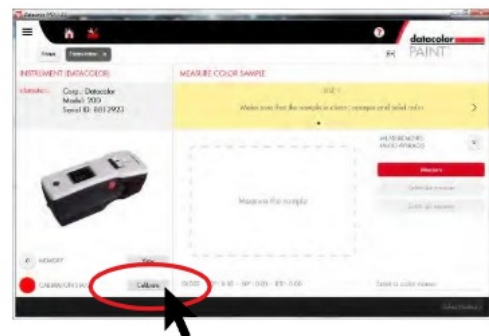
datacolor PAINT

INSTRUMENT (DATACOLOR)

Corp.: Datacolor
Model: 20D
Serial ID: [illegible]

MEASURE COLOR SAMPLE

STEP 1
Make sure that the sample is clean, opaque and solid color.

Measure the sample

Measure

MEMORY

CALIBRATION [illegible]

Calibrate